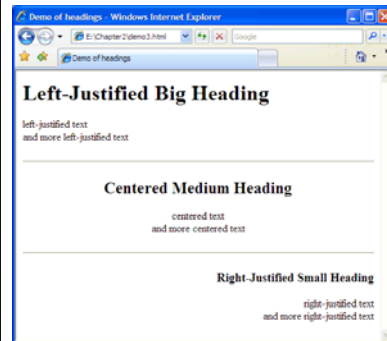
Demo of headings - Windows Internet Explorer

E:\Chapter2\demo3.html

Google

Demo of headings

Left-Justified Big Heading

left-justified text
and more left-justified text

Centered Medium Heading

centered text
and more centered text

Right-Justified Small Heading

right-justified text
and more right-justified text